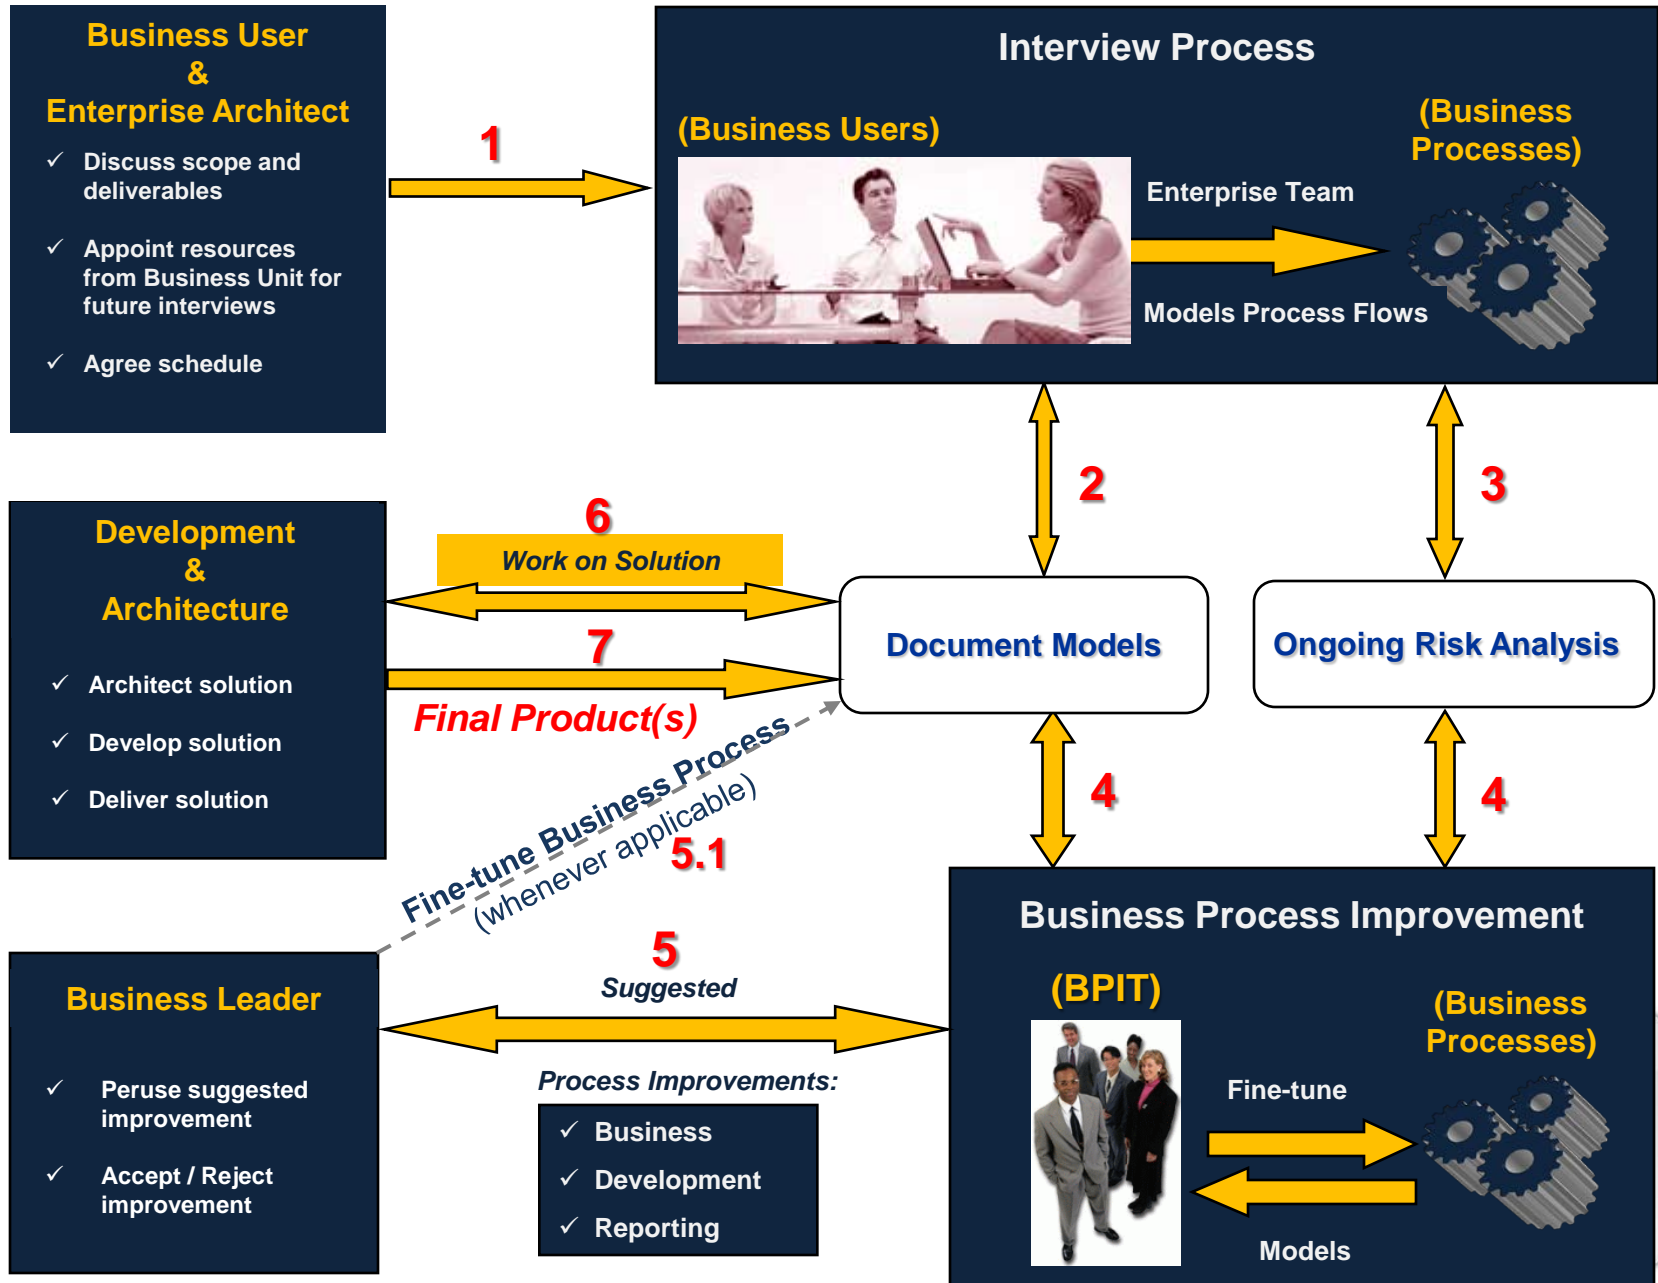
Business User
&
Enterprise Architect

✓ Discuss scope and deliverables

✓ Appoint resources from Business Unit for future interviews

✓ Agree schedule

1

Interview Process

(Business Users)

(Business Processes)

Enterprise Team

Models Process Flows

2

3

Development
&
Architecture

✓ Architect solution

✓ Develop solution

✓ Deliver solution

6

Work on Solution

7

Final Product(s)

Document Models

Ongoing Risk Analysis

Fine-tune Business Process
(whenever applicable)

5.1

4

4

Business Leader

✓ Peruse suggested improvement

✓ Accept / Reject improvement

5

Suggested

Process Improvements:

✓ Business
✓ Development
✓ Reporting

Business Process Improvement

(BPIT)

(Business Processes)

Fine-tune

Models